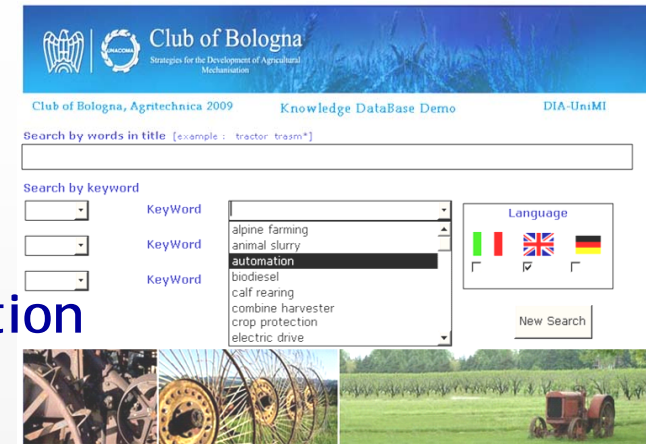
Club of Bologna
Strategies for the Development of Agricultural Mechanisation

UNACOMA

Club of Bologna, Agritechnica 2009

Knowledge DataBase Demo

DIA-UniMI

Search by words in title [example : tractor trasm*]

Search by keyword

KeyWord

KeyWord

KeyWord

alpine farming
animal slurry
automation
biodiesel
calf rearing
combine harvester
crop protection
electric drive

Language

New Search

tion